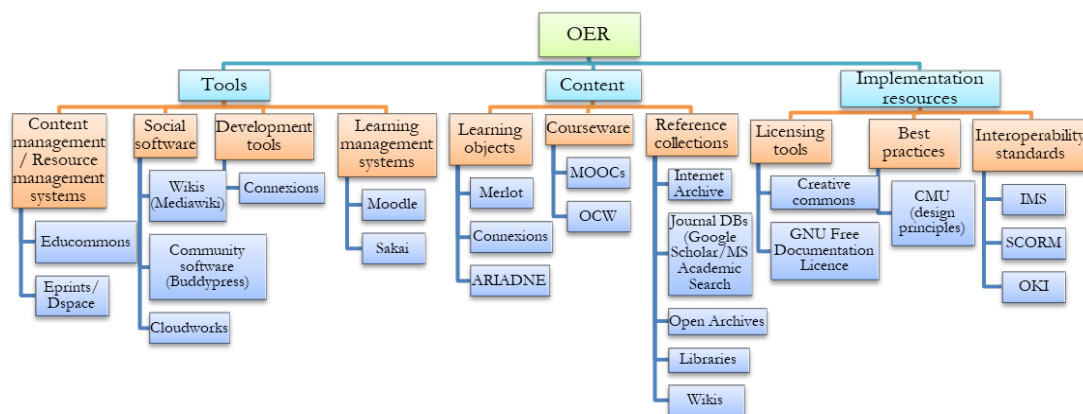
OER

Tools

Content management / Resource management systems

Educommons

Eprints/ Dspace

Social software

Wikis (Mediawiki)

Community software (Buddypress)

Cloudworks

Development tools

Connexions

Learning management systems

Moodle

Sakai

Content

Learning objects

Merlot

Connexions

ARIADNE

Courseware

MOOCs

OCW

Reference collections

Internet Archive

Journal DBs (Google Scholar/MS Academic Search

Open Archives

Libraries

Wikis

Implementation resources

Licensing tools

Creative commons

GNU Free Documentation Licence

Best practices

CMU (design principles)

Interoperability standards

IMS

SCORM

OKI